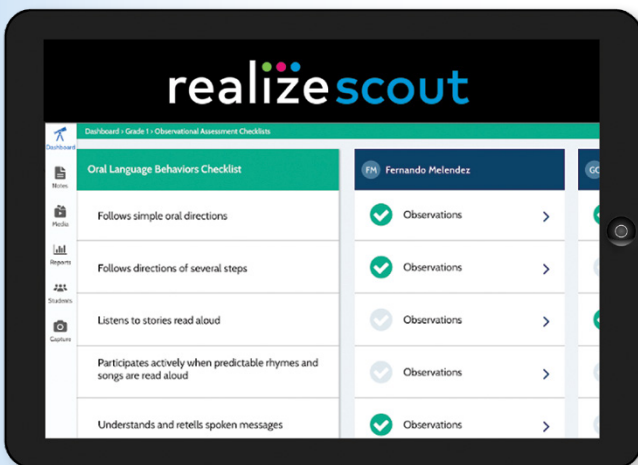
realizescout

Dashboard

Notes

Media

Reports

Students

Capture

Dashboard › Grade 1 › Observational Assessment Checklists

Oral Language Behaviors Checklist

FM Fernando Melendez

GC

Follows simple oral directions

Observations

Follows directions of several steps

Observations

Listens to stories read aloud

Observations

Participates actively when predictable rhymes and songs are read aloud

Observations

Understands and retells spoken messages

Observations